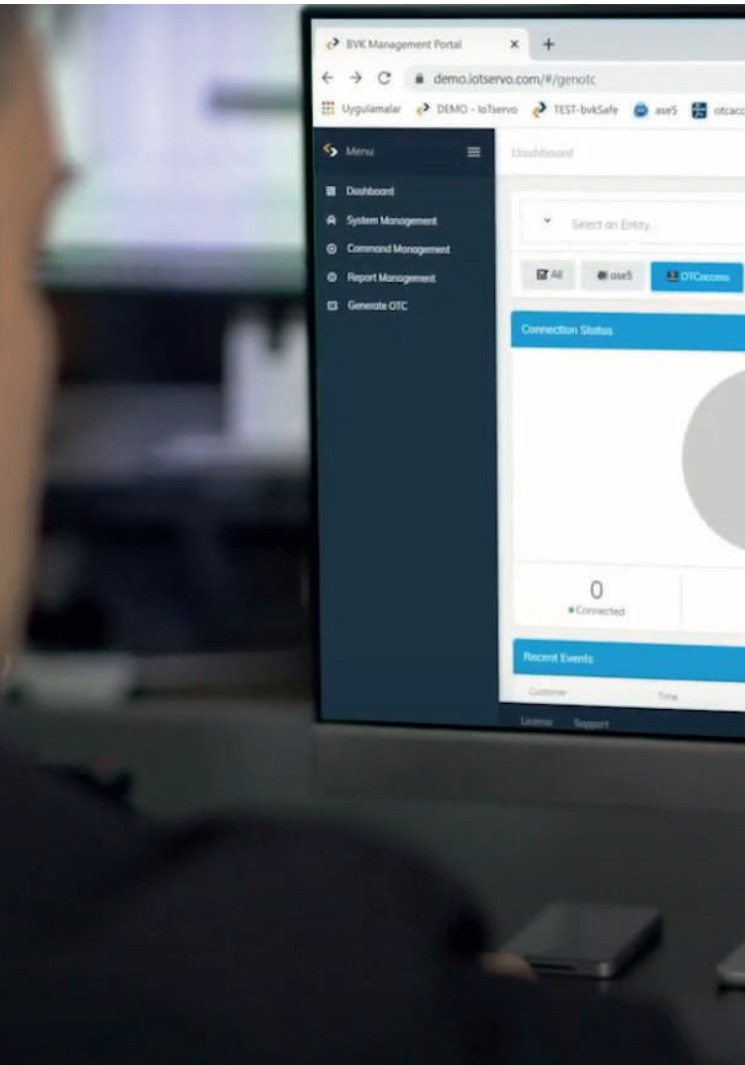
BVK Management Portal × +
← → C demo.iotservo.com/#/genotc
Uygulamalar DEMO - IoTservo TEST-bvkSafe ase5 otcacc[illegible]

Menu
Dashboard
System Management
Command Management
Report Management
Generate OTC

Dashboard
Select an Entity
All ase5 OTCaccess
Connection Status
0
Connected
Recent Events
Customer Time
License Support